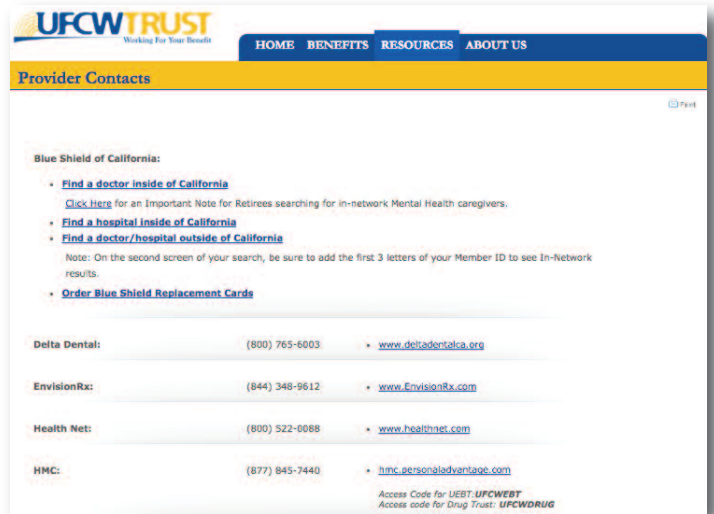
UFCWTRUST
Working For Your Benefit

HOME BENEFITS RESOURCES ABOUT US

Provider Contacts

Print

Blue Shield of California:

- Find a doctor inside of California

Click Here for an Important Note for Retirees searching for in-network Mental Health caregivers.

- Find a hospital inside of California
- Find a doctor/hospital outside of California

Note: On the second screen of your search, be sure to add the first 3 letters of your Member ID to see In-Network results.

- Order Blue Shield Replacement Cards

| | | |
|---|---|---|
| Delta Dental: | (800) 765-6003 | • www.deltadentalca.org |
| EnvisionRx: | (844) 348-9612 | • www.EnvisionRx.com |
| Health Net: | (800) 522-0088 | • www.healthnet.com |
| HMC: | (877) 845-7440 | • hmc.personaladvantage.com<br>Access Code for UEBT: UFCWEBT<br>Access code for Drug Trust: UFCWDRUG |